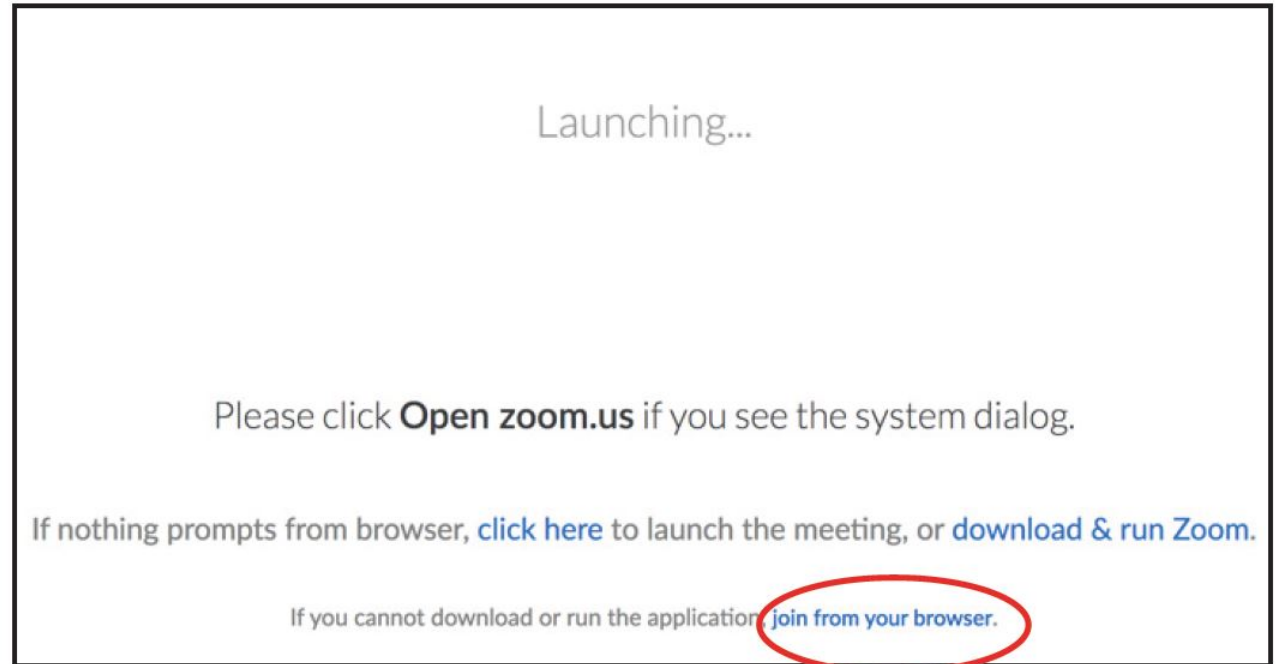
Launching...

Please click **Open zoom.us** if you see the system dialog.

If nothing prompts from browser, click here to launch the meeting, or download & run Zoom.

If you cannot download or run the application, join from your browser.